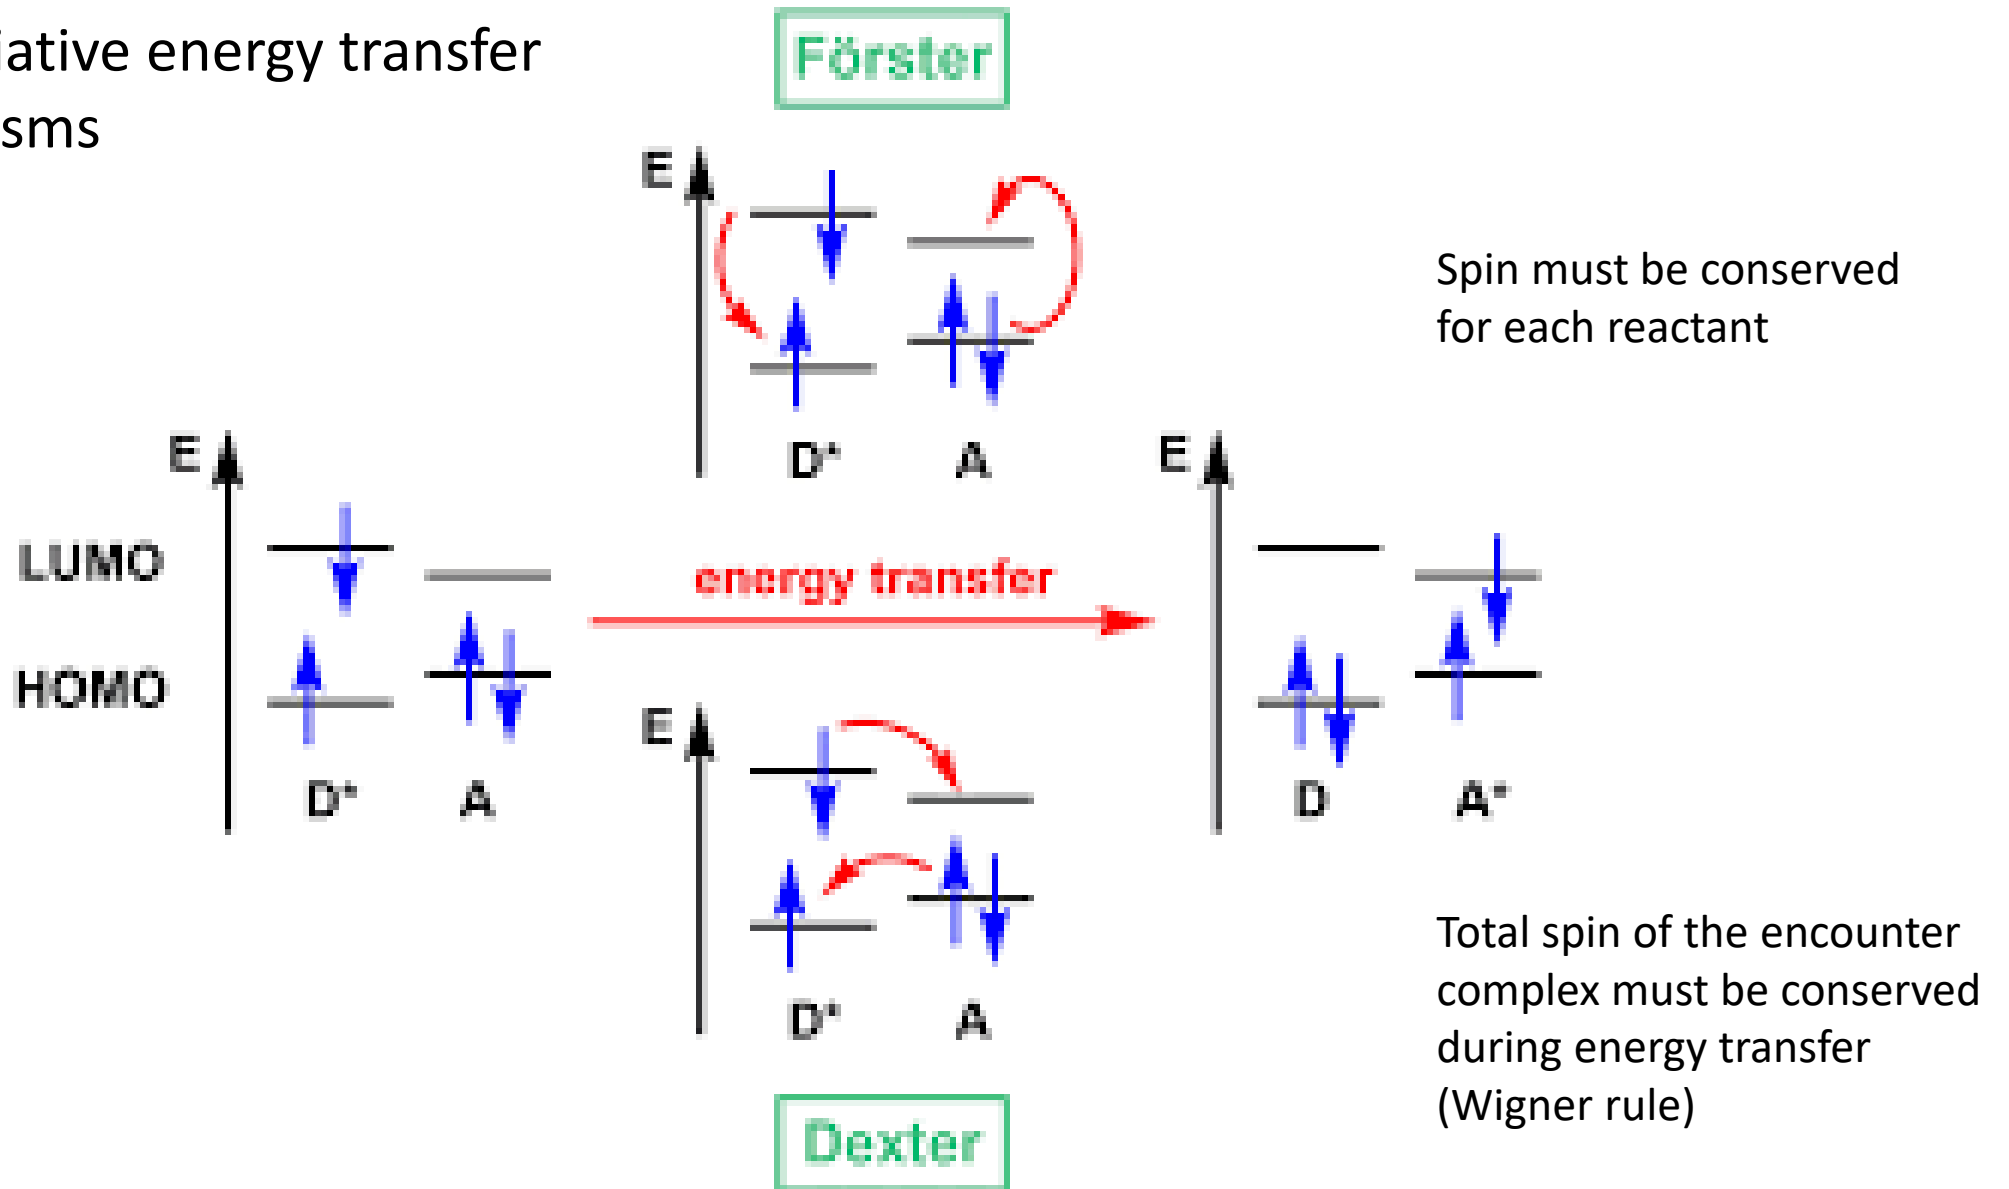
iative energy transfer
sms

Förster

E

D*

A

Spin must be conserved for each reactant

E

LUMO

HOMO

D*

A

energy transfer

E

D

A*

E

D*

A

Dexter

Total spin of the encounter complex must be conserved during energy transfer (Wigner rule)